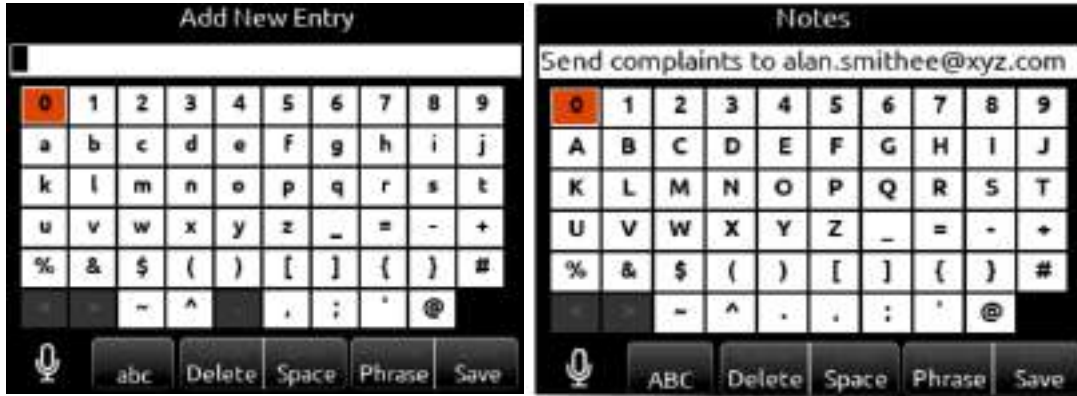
Add New Entry

| 0 | 1 | 2 | 3 | 4 | 5 | 6 | 7 | 8 | 9 |
|---|---|---|---|---|---|---|---|---|---|
| a | b | c | d | e | f | g | h | i | j |
| k | l | m | n | o | p | q | r | s | t |
| u | v | w | x | y | z | _ | = | - | + |
| % | & | $ | ( | ) | [ | ] | { | } | # |
| | | ~ | ^ | | , | ; | ' | @ | |

abc Delete Space Phrase Save

Notes

Send complaints to alan.smithee@xyz.com

| 0 | 1 | 2 | 3 | 4 | 5 | 6 | 7 | 8 | 9 |
|---|---|---|---|---|---|---|---|---|---|
| A | B | C | D | E | F | G | H | I | J |
| K | L | M | N | O | P | Q | R | S | T |
| U | V | W | X | Y | Z | _ | = | - | + |
| % | & | $ | ( | ) | [ | ] | { | } | # |
| | | ~ | ^ | . | , | : | ' | @ | |

ABC Delete Space Phrase Save